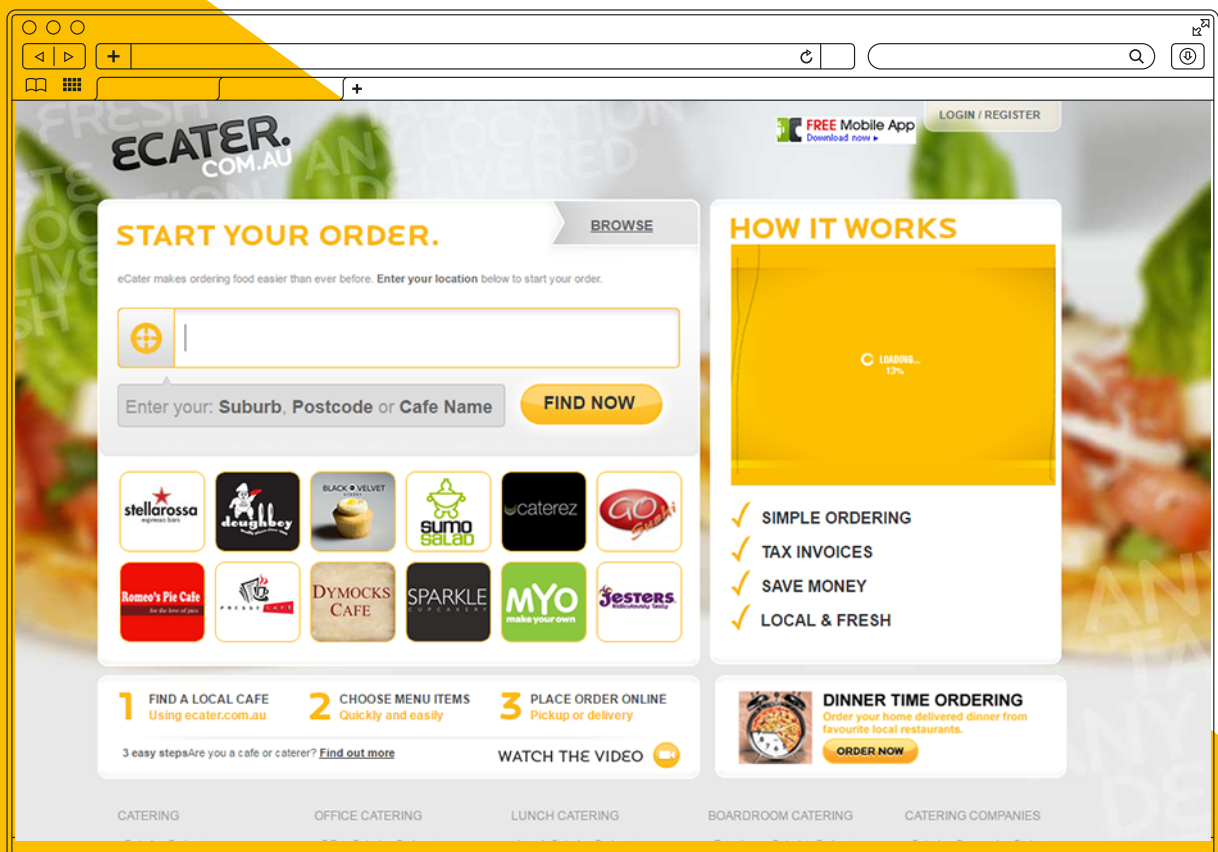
+

ECATER.
COM.AU

FREE Mobile App
Download now ▸

LOGIN / REGISTER

START YOUR ORDER.

BROWSE

eCater makes ordering food easier than ever before. Enter your location below to start your order.

Enter your: Suburb, Postcode or Cafe Name

FIND NOW

stellarossa espresso bars

doughboy

BLACK VELVET

SUMO SALAD

caterez

GO Sushi

Romeo's Pie Cafe for the love of pies

PRESSE CAFE

DYMOCKS CAFE

SPARKLE CUPCAKERY

MYO make your own

Jesters ridiculously tasty

HOW IT WORKS

LOADING... 13%

SIMPLE ORDERING

TAX INVOICES

SAVE MONEY

LOCAL & FRESH

1 FIND A LOCAL CAFE Using ecater.com.au

2 CHOOSE MENU ITEMS Quickly and easily

3 PLACE ORDER ONLINE Pickup or delivery

3 easy steps Are you a cafe or caterer? Find out more

WATCH THE VIDEO

DINNER TIME ORDERING
Order your home delivered dinner from favourite local restaurants.

ORDER NOW

CATERING

OFFICE CATERING

LUNCH CATERING

BOARDROOM CATERING

CATERING COMPANIES